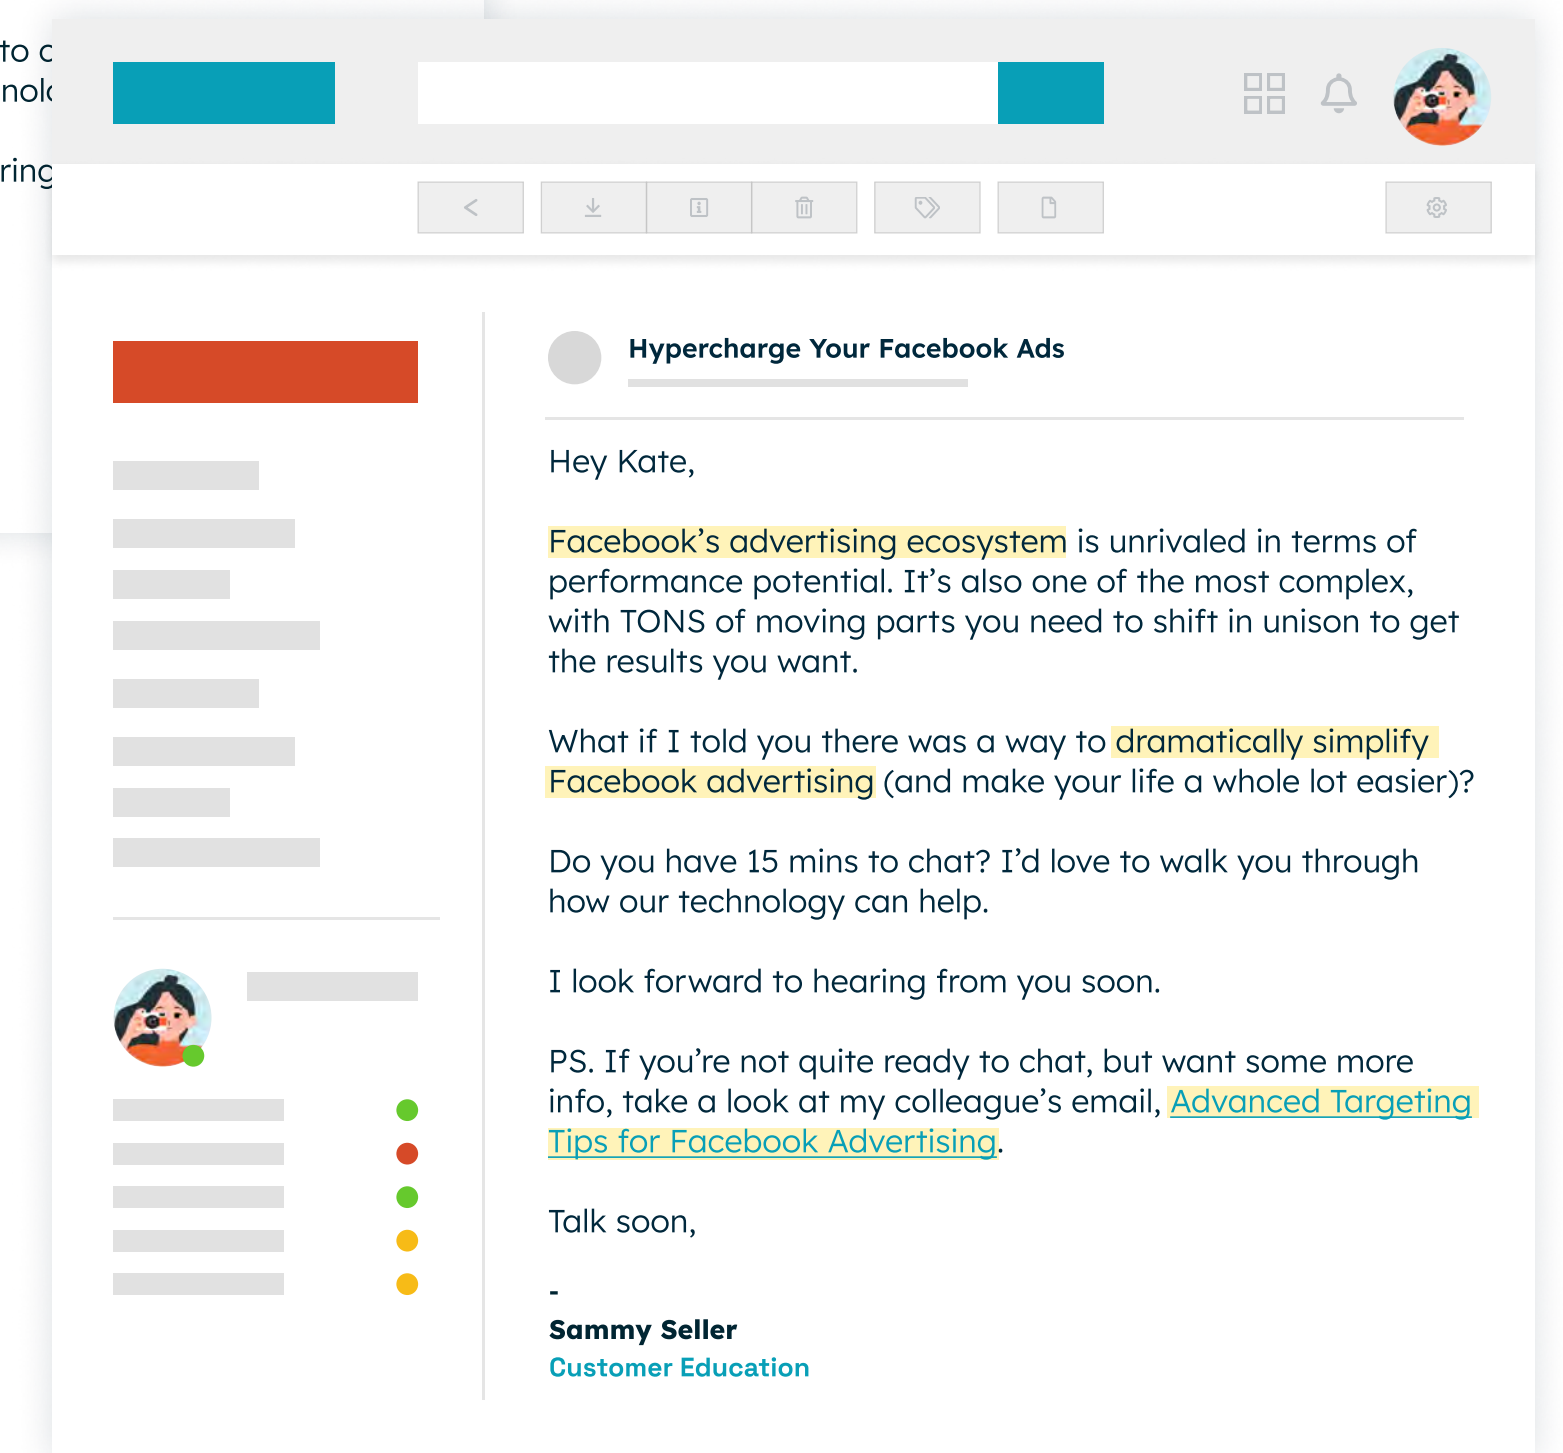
to c
nolo
ring

Hypercharge Your Facebook Ads

Hey Kate,

Facebook's advertising ecosystem is unrivaled in terms of performance potential. It's also one of the most complex, with TONS of moving parts you need to shift in unison to get the results you want.

What if I told you there was a way to dramatically simplify Facebook advertising (and make your life a whole lot easier)?

Do you have 15 mins to chat? I'd love to walk you through how our technology can help.

I look forward to hearing from you soon.

PS. If you're not quite ready to chat, but want some more info, take a look at my colleague's email, Advanced Targeting Tips for Facebook Advertising.

Talk soon,

-
Sammy Seller
Customer Education